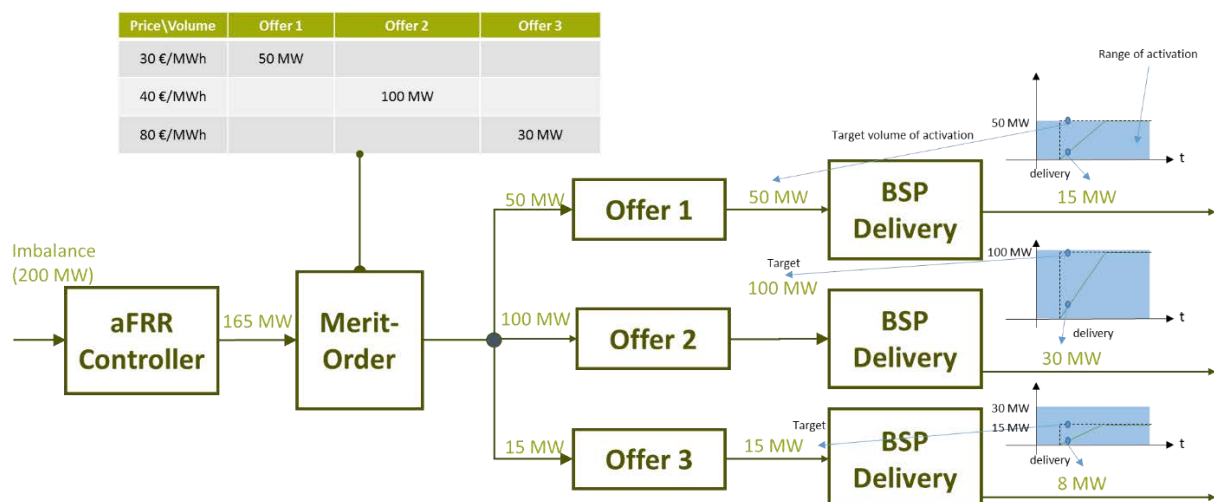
| Price\Volume | Offer 1 | Offer 2 | Offer 3 |
|---|---|---|---|
| 30 €/MWh | 50 MW | | |
| 40 €/MWh | | 100 MW | |
| 80 €/MWh | | | 30 MW |

Range of activation

50 MW

Target volume of activation

t

delivery

Imbalance (200 MW)

aFRR Controller

165 MW

Merit-Order

50 MW

Offer 1

50 MW

BSP Delivery

15 MW

100 MW

Target

100 MW

t

delivery

100 MW

Offer 2

BSP Delivery

30 MW

30 MW

Target

15 MW

t

15 MW

Offer 3

15 MW

BSP Delivery

delivery

8 MW